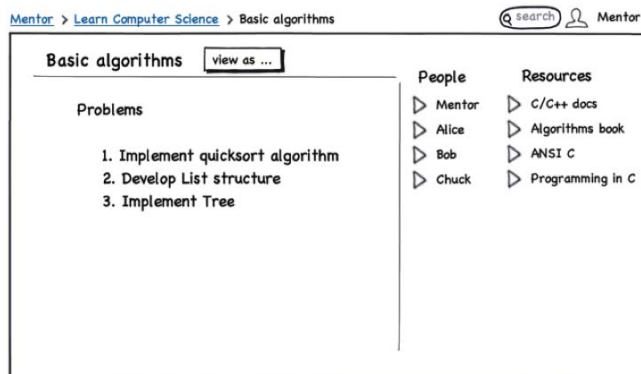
Mentor > Learn Computer Science > Basic algorithms

search Mentor

Basic algorithms view as ...

Problems

1. Implement quicksort algorithm
2. Develop List structure
3. Implement Tree

People

Mentor
Alice
Bob
Chuck

Resources

C/C++ docs
Algorithms book
ANSI C
Programming in C